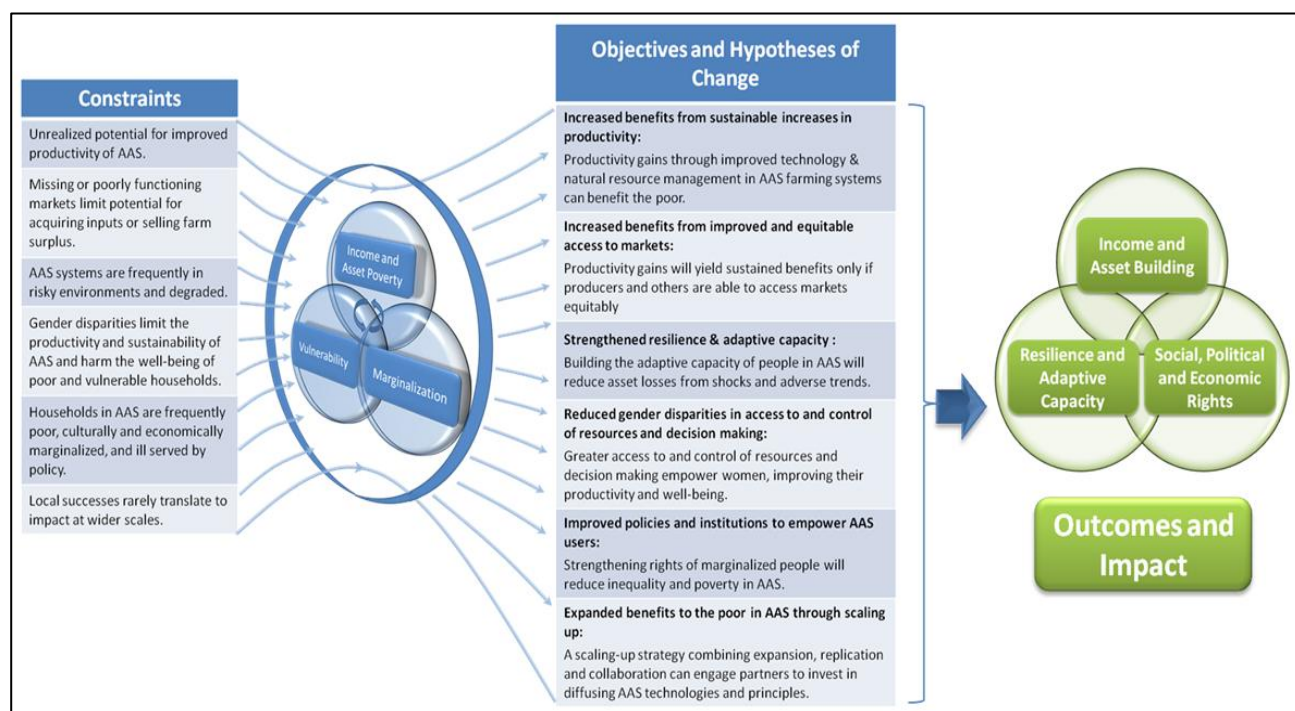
Constraints

Unrealized potential for improved productivity of AAS.

Missing or poorly functioning markets limit potential for acquiring inputs or selling farm surplus.

AAS systems are frequently in risky environments and degraded.

Gender disparities limit the productivity and sustainability of AAS and harm the well-being of poor and vulnerable households.

Households in AAS are frequently poor, culturally and economically marginalized, and ill served by policy.

Local successes rarely translate to impact at wider scales.

Income and Asset Poverty

Vulnerability

Marginalization

Objectives and Hypotheses of Change

Increased benefits from sustainable increases in productivity:
Productivity gains through improved technology & natural resource management in AAS farming systems can benefit the poor.

Increased benefits from improved and equitable access to markets:
Productivity gains will yield sustained benefits only if producers and others are able to access markets equitably

Strengthened resilience & adaptive capacity :
Building the adaptive capacity of people in AAS will reduce asset losses from shocks and adverse trends.

Reduced gender disparities in access to and control of resources and decision making:
Greater access to and control of resources and decision making empower women, improving their productivity and well-being.

Improved policies and institutions to empower AAS users:
Strengthening rights of marginalized people will reduce inequality and poverty in AAS.

Expanded benefits to the poor in AAS through scaling up:
A scaling-up strategy combining expansion, replication and collaboration can engage partners to invest in diffusing AAS technologies and principles.

Income and Asset Building

Resilience and Adaptive Capacity

Social, Political and Economic Rights

Outcomes and Impact